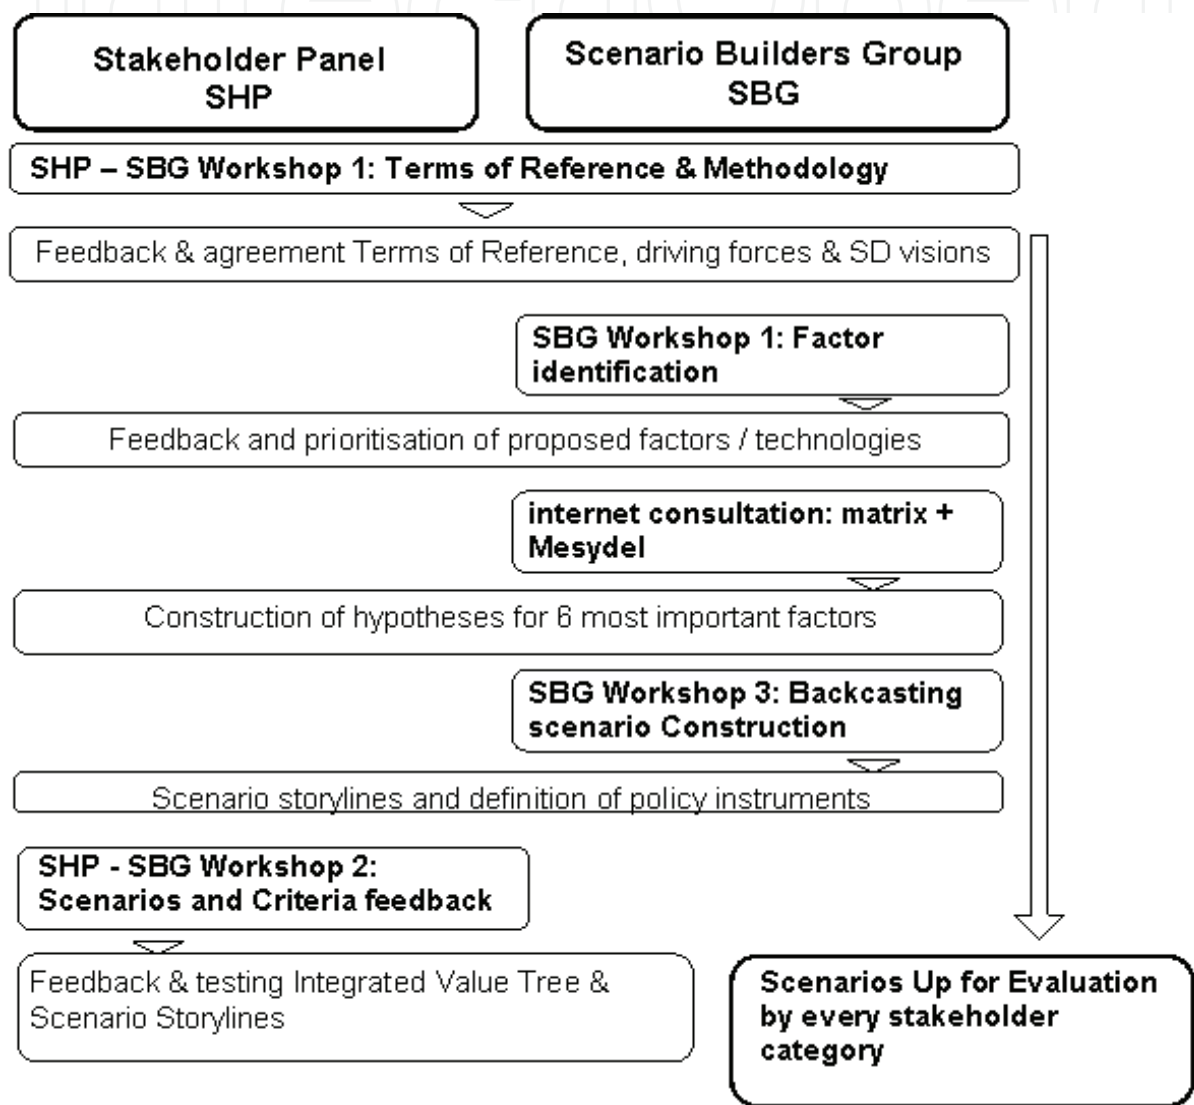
Stakeholder Panel
SHP

Scenario Builders Group
SBG

SHP – SBG Workshop 1: Terms of Reference & Methodology

Feedback & agreement Terms of Reference, driving forces & SD visions

SBG Workshop 1: Factor identification

Feedback and prioritisation of proposed factors / technologies

internet consultation: matrix + Mesydel

Construction of hypotheses for 6 most important factors

SBG Workshop 3: Backcasting scenario Construction

Scenario storylines and definition of policy instruments

SHP - SBG Workshop 2: Scenarios and Criteria feedback

Feedback & testing Integrated Value Tree & Scenario Storylines

Scenarios Up for Evaluation by every stakeholder category